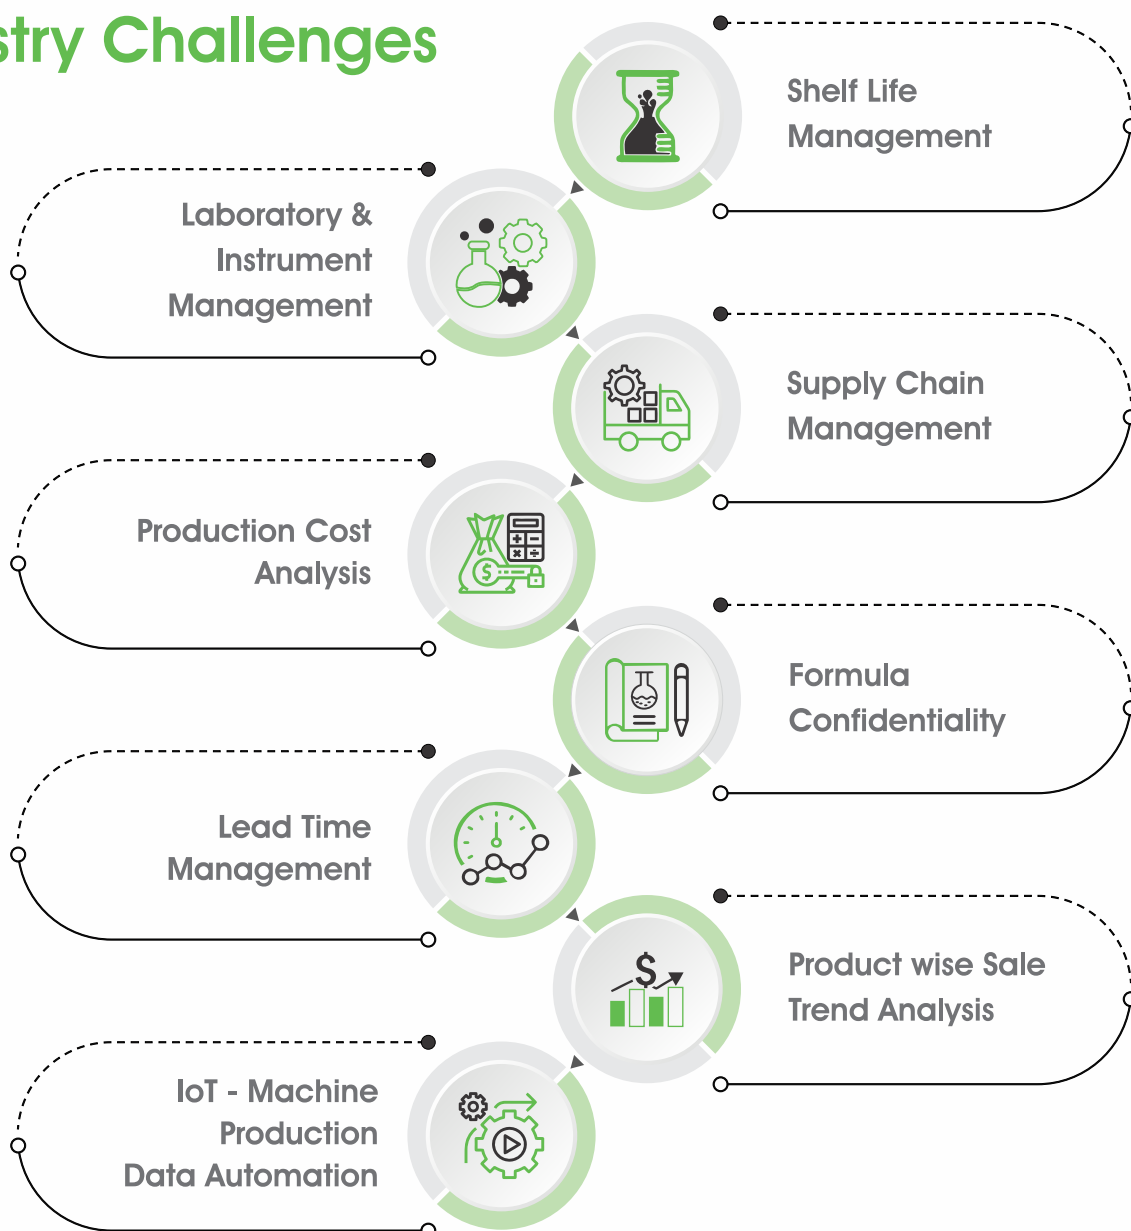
stry Challenges

Shelf Life Management

Laboratory & Instrument Management

Supply Chain Management

Production Cost Analysis

Formula Confidentiality

Lead Time Management

Product wise Sale Trend Analysis

IoT - Machine Production Data Automation